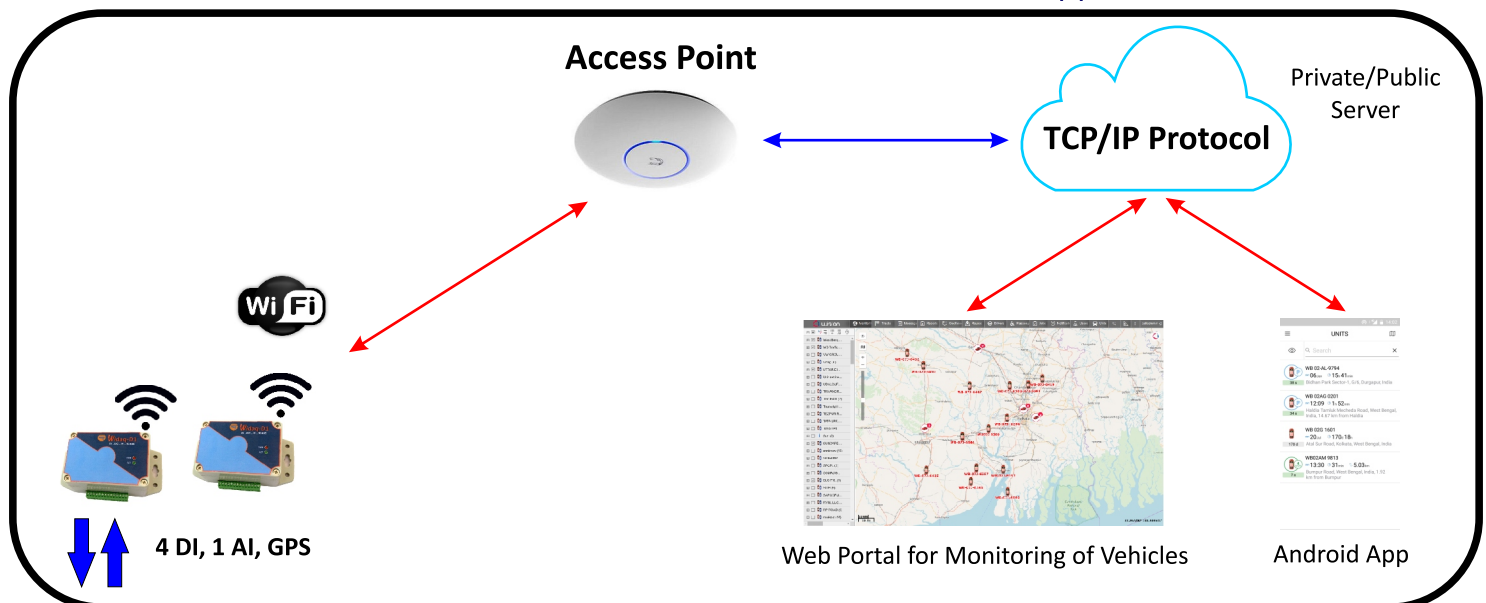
Access Point

TCP/IP Protocol

Private/Public Server

Wi Fi

4 DI, 1 AI, GPS

Web Portal for Monitoring of Vehicles

UNITS

Search

WB 02-AL-9764
Bidhan Park Sector 1, Durgapur, India

WB 02AG 0201
Haldia Tamluk Mecheda Road, West Bengal, India

WB 02G 1601
West Bengal, India

WB02AM 9813
Burnpur Road, West Bengal, India

Android App